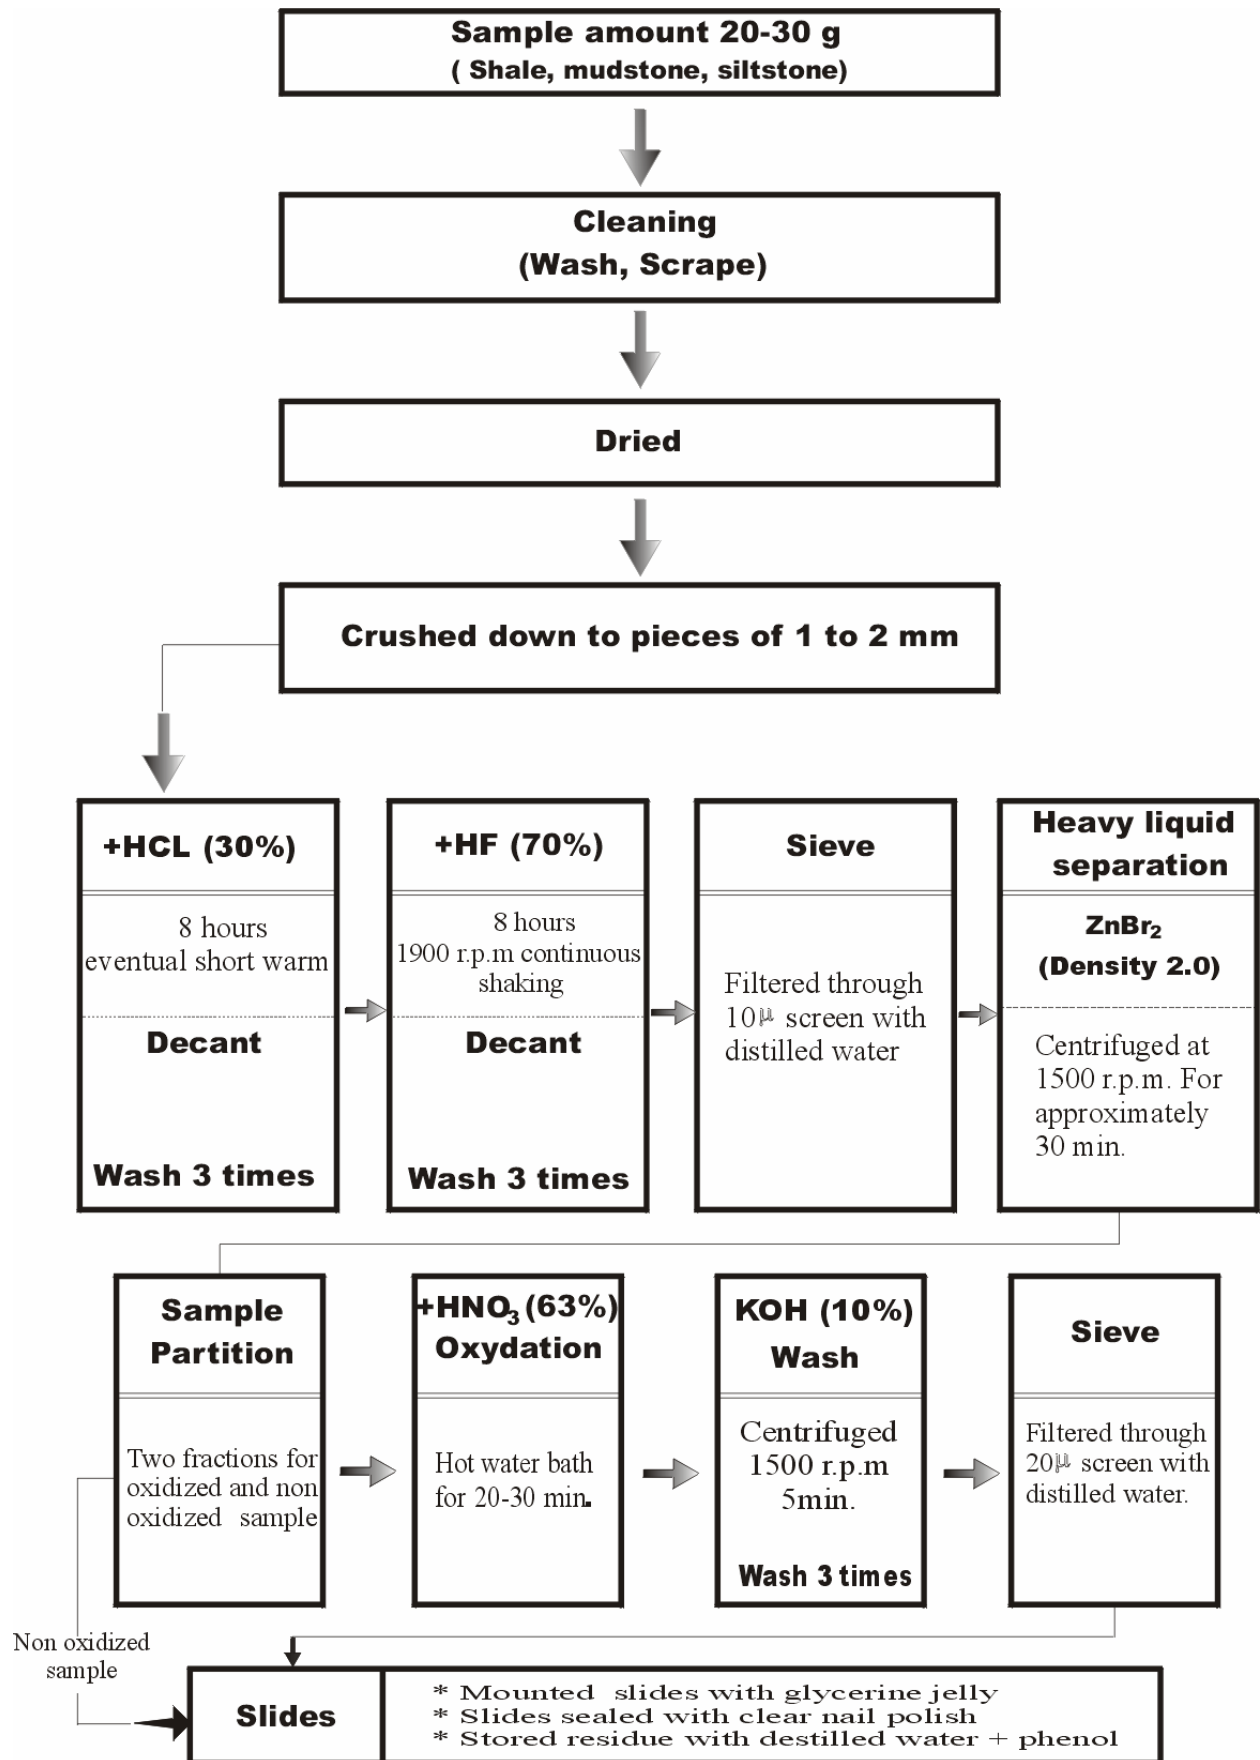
Sample amount 20-30 g
( Shale, mudstone, siltstone)

Cleaning
(Wash, Scrape)

Dried

Crushed down to pieces of 1 to 2 mm

+HCL (30%)

8 hours
eventual short warm

Decant

Wash 3 times

+HF (70%)

8 hours
1900 r.p.m continuous shaking

Decant

Wash 3 times

Sieve

Filtered through 10µ screen with distilled water

Heavy liquid separation

$ZnBr_2$
(Density 2.0)

Centrifuged at 1500 r.p.m. For approximately 30 min.

Sample Partition

Two fractions for oxidized and non oxidized sample

$+HNO_3$ (63%)
Oxydation

Hot water bath for 20-30 min.

KOH (10%)
Wash

Centrifuged
1500 r.p.m
5min.

Wash 3 times

Sieve

Filtered through 20µ screen with distilled water.

Non oxidized sample

Slides

* Mounted slides with glycerine jelly
* Slides sealed with clear nail polish
* Stored residue with destilled water + phenol